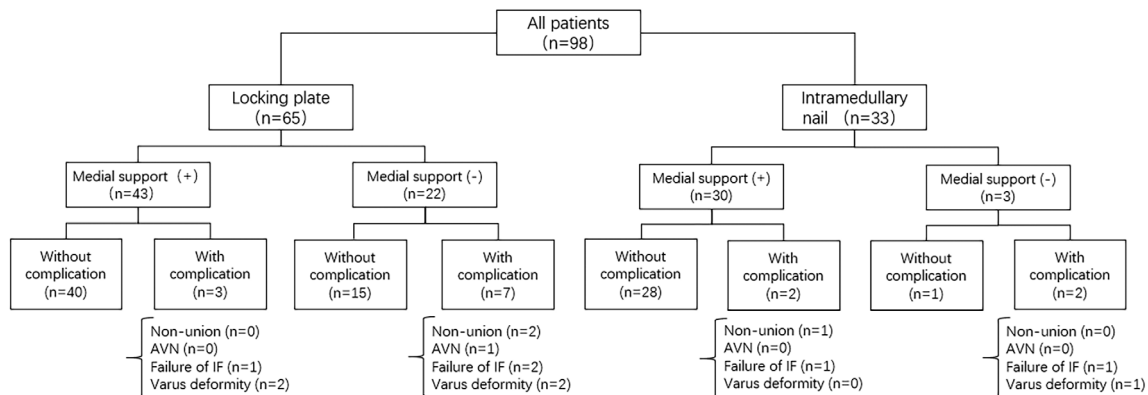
All patients (n=98)

Locking plate (n=65)

Intramedullary nail (n=33)

Medial support (+) (n=43)

Medial support (-) (n=22)

Medial support (+) (n=30)

Medial support (-) (n=3)

Without complication (n=40)

With complication (n=3)

Without complication (n=15)

With complication (n=7)

Without complication (n=28)

With complication (n=2)

Without complication (n=1)

With complication (n=2)

Non-union (n=0)
AVN (n=0)
Failure of IF (n=1)
Varus deformity (n=2)

Non-union (n=2)
AVN (n=1)
Failure of IF (n=2)
Varus deformity (n=2)

Non-union (n=1)
AVN (n=0)
Failure of IF (n=1)
Varus deformity (n=0)

Non-union (n=0)
AVN (n=0)
Failure of IF (n=1)
Varus deformity (n=1)